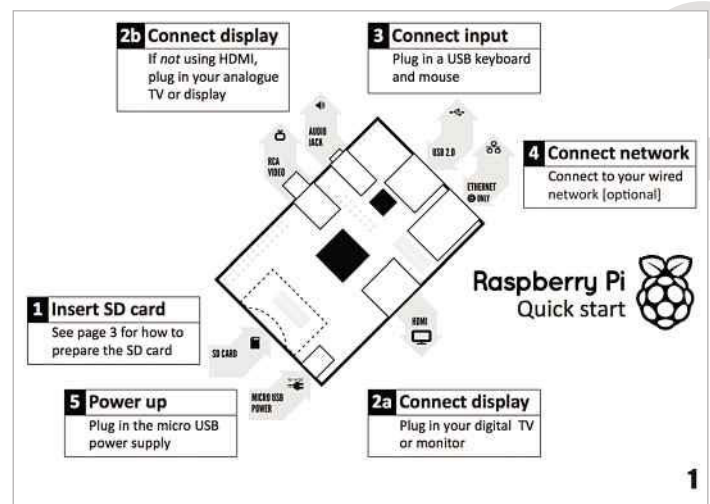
2b Connect display
If *not* using HDMI, plug in your analogue TV or display

3 Connect input
Plug in a USB keyboard and mouse

AUDIO JACK

RCA VIDEO

USB 2.0

ETHERNET
B ONLY

4 Connect network
Connect to your wired network [optional]

Raspberry Pi
Quick start

1 Insert SD card
See page 3 for how to prepare the SD card

SD CARD

HDMI

MICRO USB POWER

5 Power up
Plug in the micro USB power supply

2a Connect display
Plug in your digital TV or monitor

1